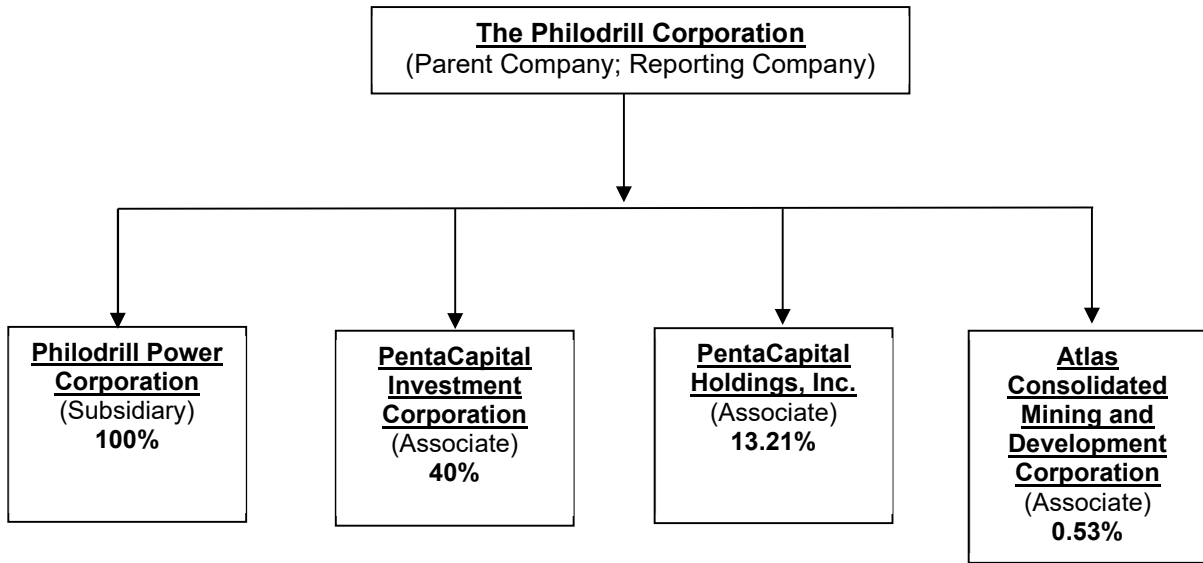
The Philodrill Corporation
(Parent Company; Reporting Company)

Philodrill Power Corporation
(Subsidiary)
100%

PentaCapital Investment Corporation
(Associate)
40%

PentaCapital Holdings, Inc.
(Associate)
13.21%

Atlas Consolidated Mining and Development Corporation
(Associate)
0.53%